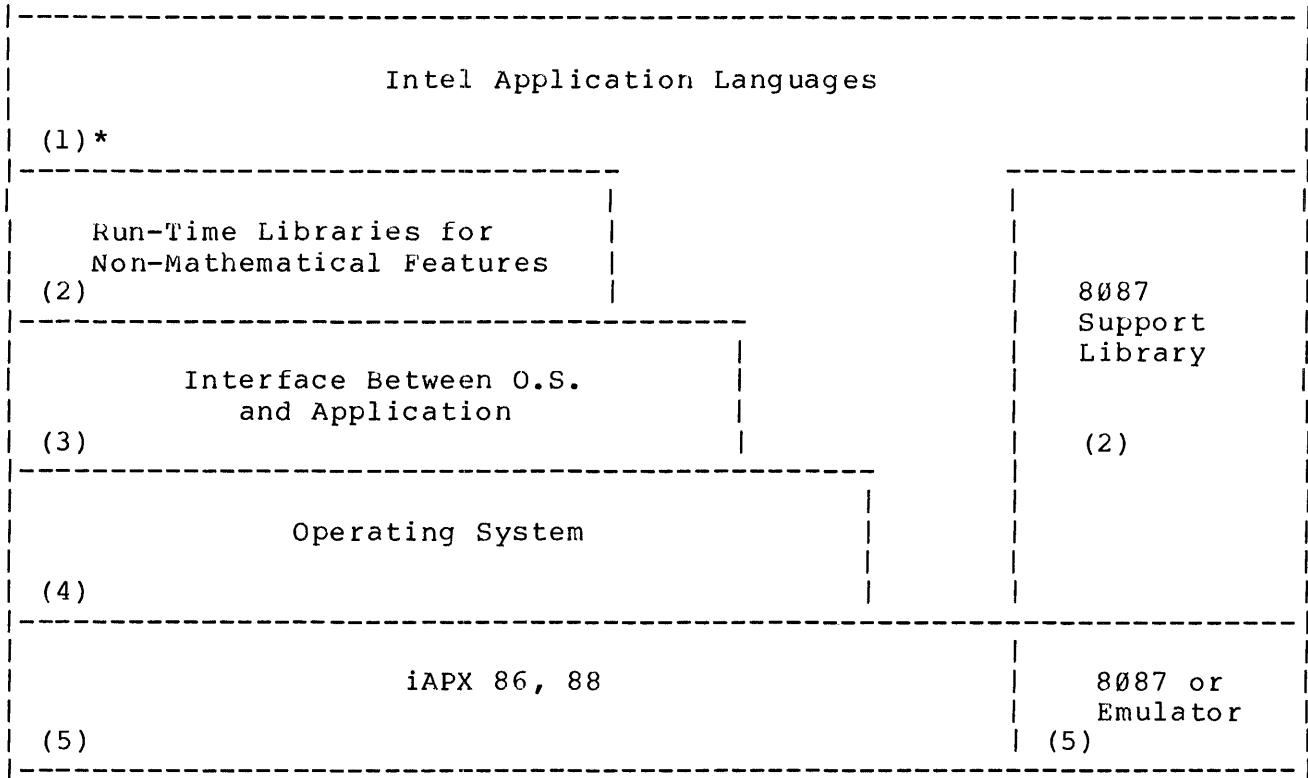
Intel Application Languages

(1)*

Run-Time Libraries for Non-Mathematical Features

(2)

8Ø87 Support Library

(2)

Interface Between O.S. and Application

(3)

Operating System

(4)

iAPX 86, 88

(5)

8Ø87 or Emulator

(5)